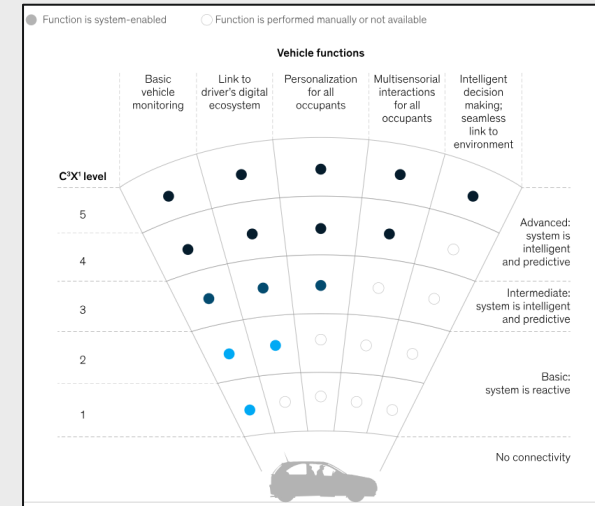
Function is system-enabled

Function is performed manually or not available

Vehicle functions

Basic vehicle monitoring

Link to driver's digital ecosystem

Personalization for all occupants

Multisensorial interactions for all occupants

Intelligent decision making; seamless link to environment

C³X¹ level

5

4

3

2

1

Advanced: system is intelligent and predictive

Intermediate: system is intelligent and predictive

Basic: system is reactive

No connectivity